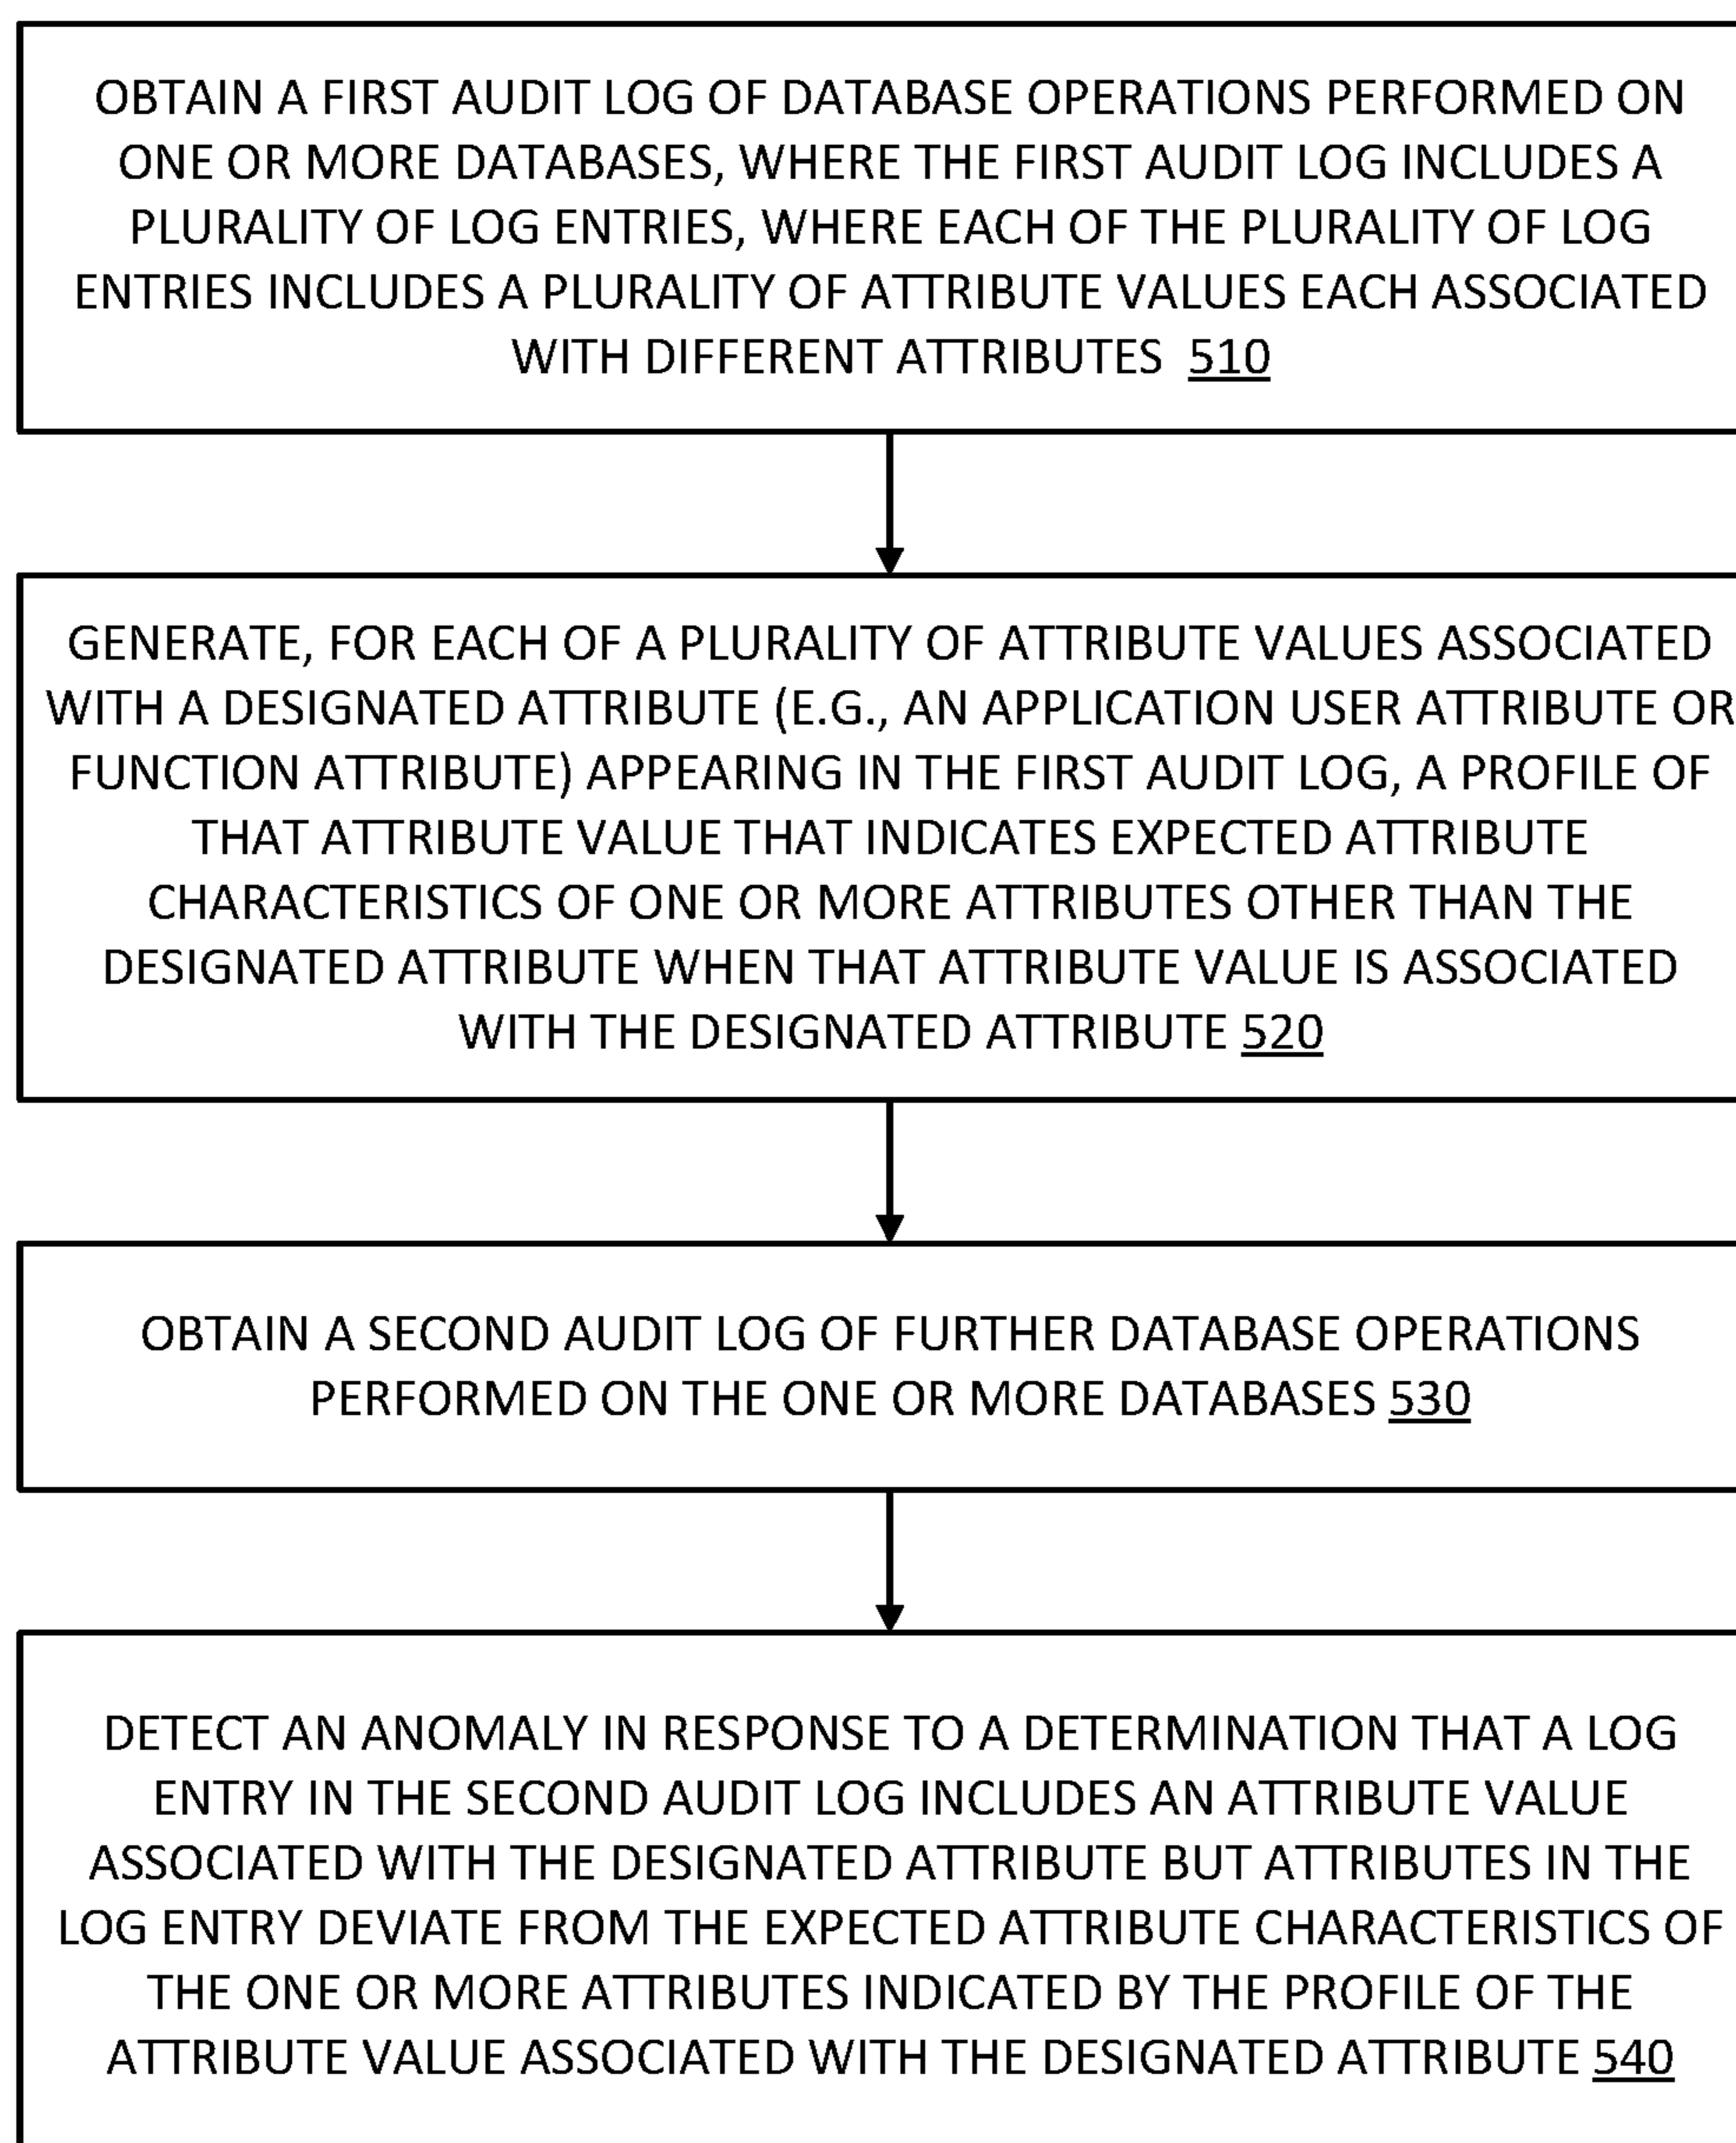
OBTAIN A FIRST AUDIT LOG OF DATABASE OPERATIONS PERFORMED ON ONE OR MORE DATABASES, WHERE THE FIRST AUDIT LOG INCLUDES A PLURALITY OF LOG ENTRIES, WHERE EACH OF THE PLURALITY OF LOG ENTRIES INCLUDES A PLURALITY OF ATTRIBUTE VALUES EACH ASSOCIATED WITH DIFFERENT ATTRIBUTES 510

GENERATE, FOR EACH OF A PLURALITY OF ATTRIBUTE VALUES ASSOCIATED WITH A DESIGNATED ATTRIBUTE (E.G., AN APPLICATION USER ATTRIBUTE OR FUNCTION ATTRIBUTE) APPEARING IN THE FIRST AUDIT LOG, A PROFILE OF THAT ATTRIBUTE VALUE THAT INDICATES EXPECTED ATTRIBUTE CHARACTERISTICS OF ONE OR MORE ATTRIBUTES OTHER THAN THE DESIGNATED ATTRIBUTE WHEN THAT ATTRIBUTE VALUE IS ASSOCIATED WITH THE DESIGNATED ATTRIBUTE 520

OBTAIN A SECOND AUDIT LOG OF FURTHER DATABASE OPERATIONS PERFORMED ON THE ONE OR MORE DATABASES 530

DETECT AN ANOMALY IN RESPONSE TO A DETERMINATION THAT A LOG ENTRY IN THE SECOND AUDIT LOG INCLUDES AN ATTRIBUTE VALUE ASSOCIATED WITH THE DESIGNATED ATTRIBUTE BUT ATTRIBUTES IN THE LOG ENTRY DEVIATE FROM THE EXPECTED ATTRIBUTE CHARACTERISTICS OF THE ONE OR MORE ATTRIBUTES INDICATED BY THE PROFILE OF THE ATTRIBUTE VALUE ASSOCIATED WITH THE DESIGNATED ATTRIBUTE 540